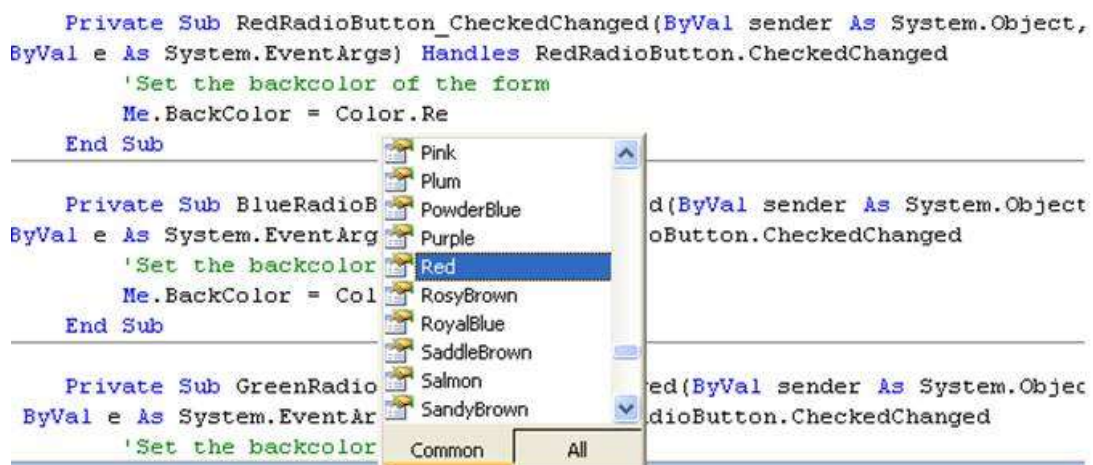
Private Sub RedRadioButton_CheckedChanged(ByVal sender As System.Object, ByVal e As System.EventArgs) Handles RedRadioButton.CheckedChanged
'Set the backcolor of the form
Me.BackColor = Color.Re
End Sub

Private Sub BlueRadioB d(ByVal sender As System.Object ByVal e As System.EventArg oButton.CheckedChanged
'Set the backcolor
Me.BackColor = Col
End Sub

Private Sub GreenRadio ed(ByVal sender As System.Objec ByVal e As System.EventAr dioButton.CheckedChanged
'Set the backcolor

Pink
Plum
PowderBlue
Purple
Red
RosyBrown
RoyalBlue
SaddleBrown
Salmon
SandyBrown
Common
All